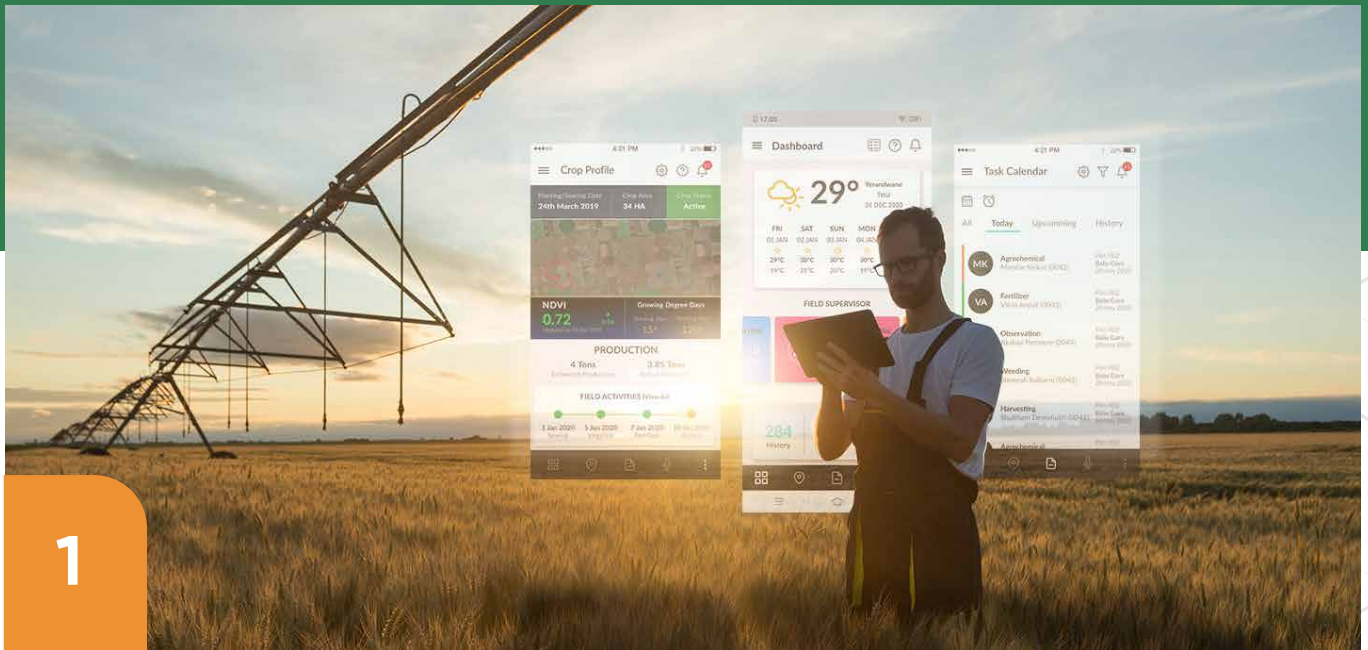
4:21 PM

Crop Profile

Planting/Sowing Date
24th March 2019

Crop Area
34 HA

Crop Status
Active

NDVI
0.72

Growing Degree Days

PRODUCTION
4 Tons
3.85 Tons

FIELD ACTIVITIES

3 Jan 2020
5 Jan 2020
7 Jan 2020
10 Jan 2020

17:00

Dashboard

29°

FRI
SAT
SUN
MON
29°C
30°C
30°C
30°C

FIELD SUPERVISOR

284
History

4:21 PM

Task Calendar

All
Today
Upcomming
History

MK
Agrochemical

VA
Fertilizer

Observation

Weeding

Harvesting

Agrochemical

1